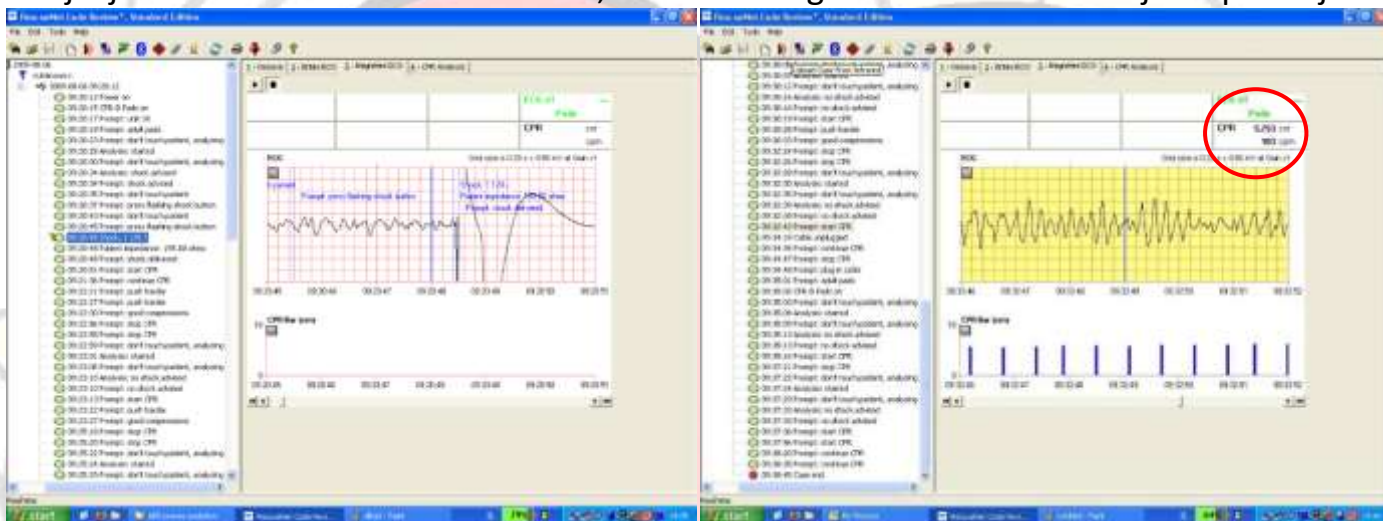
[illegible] Code Review, Standard Edition

File Edit Tools Help

1 - History 2 - Strip ECG 3 - Regimes ECG 4 - CPR Analysis

ECG

CPR

Shock 1 (150J)

Prompt: press flashing shock button

Prompt: shock delivered

CPR Bar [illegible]

start

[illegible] Code Review, Standard Edition

File Edit Tools Help

1 - History 2 - Strip ECG 3 - Regimes ECG 4 - CPR Analysis

Pads

CPR 5,793 cnt
103 cpm

ECG

CPR Bar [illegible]

start